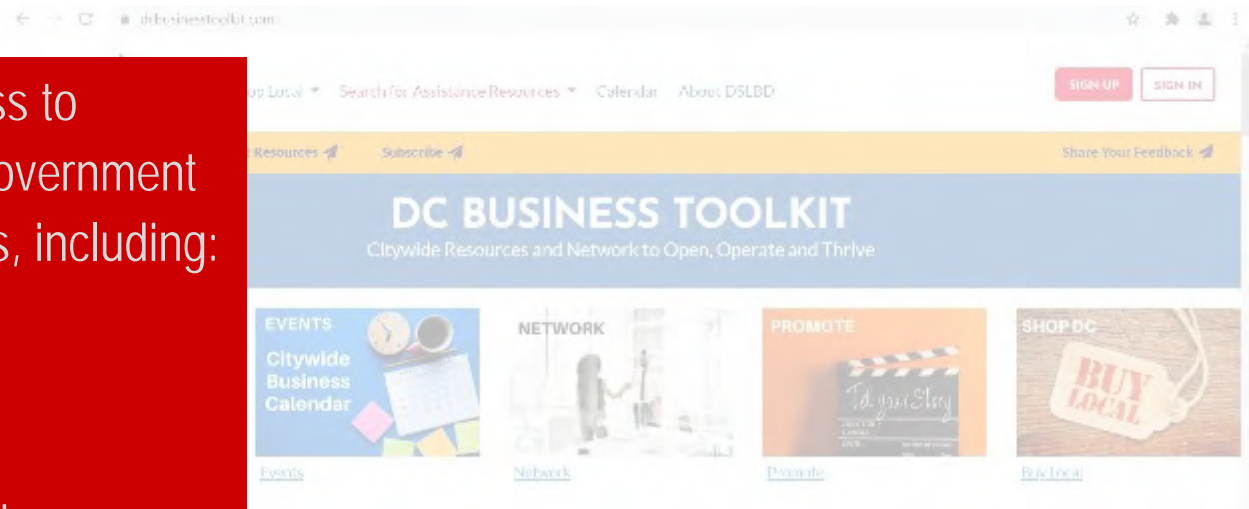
ss to
overnment
s, including:

dcbusinesstoolkit.com

us Local ▾ Search for Assistance Resources ▾ Calendar About DSLBD

SIGN UP SIGN IN

Resources Subscribe Share Your Feedback

DC BUSINESS TOOLKIT
Citywide Resources and Network to Open, Operate and Thrive

EVENTS
Citywide Business Calendar

NETWORK

PROMOTE
Tell your Story

SHOP DC
BUY LOCAL

Events Network Promote Buy Local